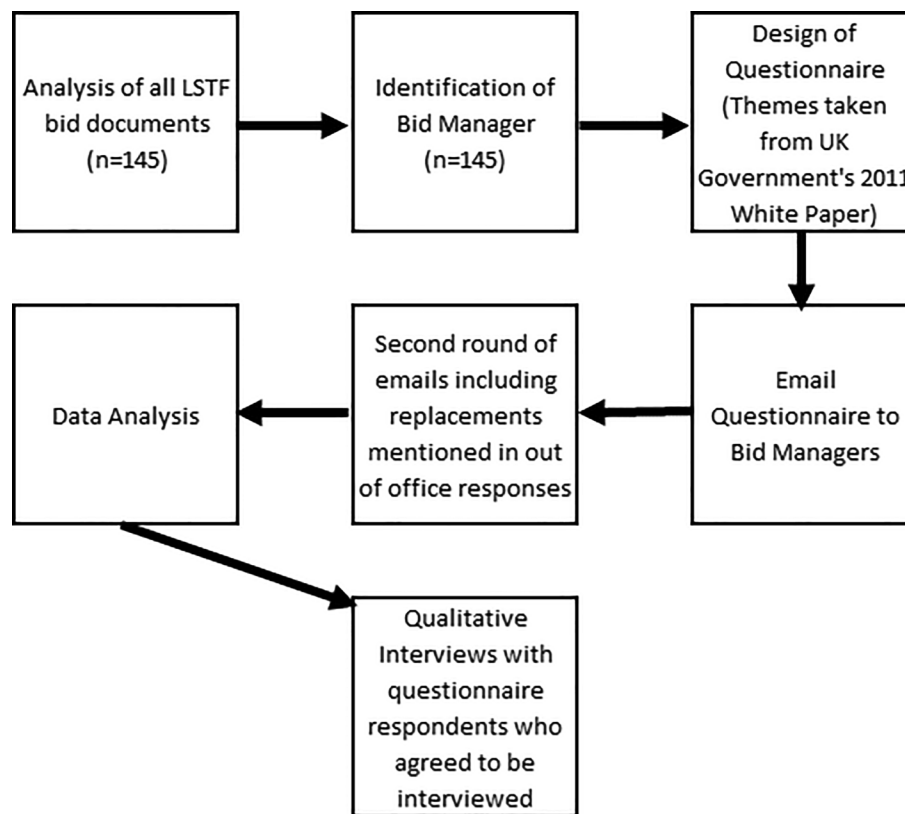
Analysis of all LSTF bid documents (n=145)

Identification of Bid Manager (n=145)

Design of Questionnaire (Themes taken from UK Government's 2011 White Paper)

Email Questionnaire to Bid Managers

Second round of emails including replacements mentioned in out of office responses

Data Analysis

Qualitative Interviews with questionnaire respondents who agreed to be interviewed